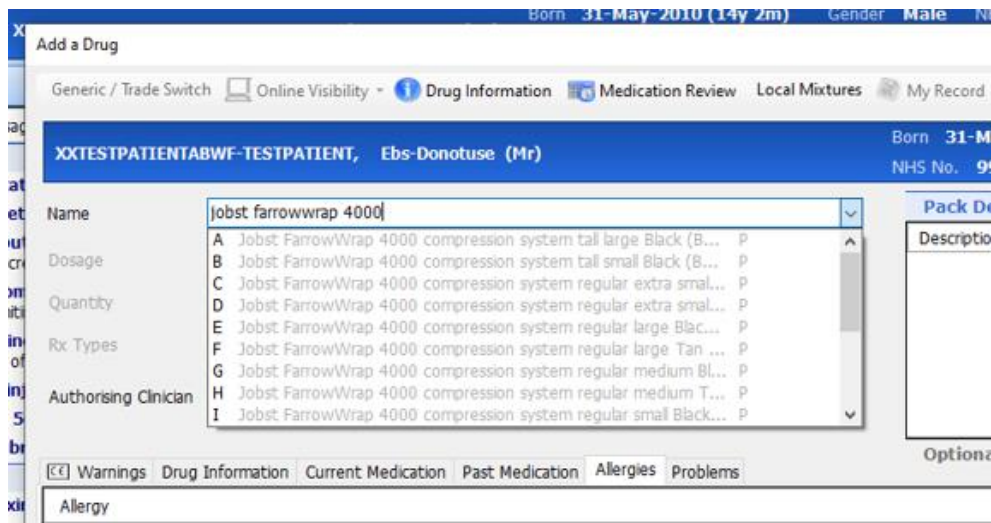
Born 31-May-2010 (14y 2m) Gender Male

Add a Drug

Generic / Trade Switch Online Visibility Drug Information Medication Review Local Mixtures My Record

XXTESTPATIENTABWF-TESTPATIENT, Ebs-Donotuse (Mr)

Born 31-M
NHS No. 9

Name jobst farrowwrap 4000

Dosage

Quantity

Rx Types

Authorising Clinician

| | | |
|---|---|---|
| A | Jobst FarrowWrap 4000 compression system tall large Black (B... | P |
| B | Jobst FarrowWrap 4000 compression system tall small Black (B... | P |
| C | Jobst FarrowWrap 4000 compression system regular extra smal... | P |
| D | Jobst FarrowWrap 4000 compression system regular extra smal... | P |
| E | Jobst FarrowWrap 4000 compression system regular large Blac... | P |
| F | Jobst FarrowWrap 4000 compression system regular large Tan ... | P |
| G | Jobst FarrowWrap 4000 compression system regular medium Bl... | P |
| H | Jobst FarrowWrap 4000 compression system regular medium T... | P |
| I | Jobst FarrowWrap 4000 compression system regular small Black... | P |

Pack De
Descriptio

Optiona

Warnings Drug Information Current Medication Past Medication Allergies Problems

Allergy